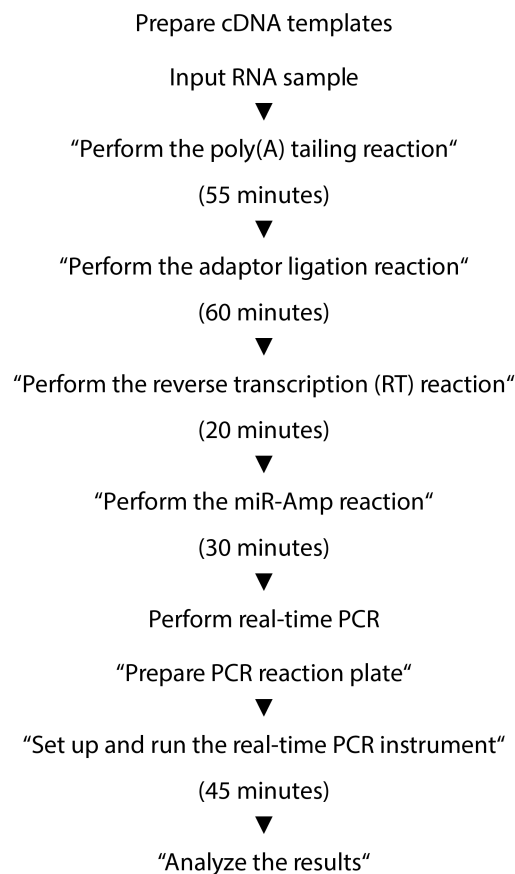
Prepare cDNA templates

Input RNA sample

“Perform the poly(A) tailing reaction“

(55 minutes)

“Perform the adaptor ligation reaction“

(60 minutes)

“Perform the reverse transcription (RT) reaction“

(20 minutes)

“Perform the miR-Amp reaction“

(30 minutes)

Perform real-time PCR

“Prepare PCR reaction plate“

“Set up and run the real-time PCR instrument“

(45 minutes)

“Analyze the results“